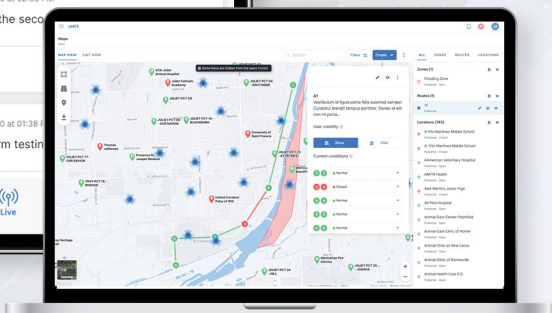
the seco

0 at 01:38

m testin

Live

UNITE

Maps

MAP VIEW LIST VIEW

Search Filters Create

Some items are hidden from the users' Canvas

VCA Joliet Animal Hospital

Joliet Catholic Academy

JOLIET PCT 36 - CHANNAHON

JOLIET PCT 44 - SOUTHSIDE

JOLIET PCT 35 - ROCKDALE

JOLIET PCT 33 - BLACKHAWK

JOLIET PCT 32 - BLACKHAWK

University of Saint Francis

Thomas Jefferson

Florence M. Joseph Medical

JOLIET PCT 17 - OUR SAVIOR

TROY PCT 15 - BINGOS

United Cerebral Palsy of Will

JOLIET PCT 26 - JOSHUA

A1

Vestibulum id ligula porta felis euismod semper. Curabitur blandit tempus porttitor. Donec id elit non mi porta...

User visibility

Show Hide

Current conditions

Normal

Closed

Normal

Normal

Normal

ALL ZONES ROUTES LOCATIONS

Zones (1)

Flooding Zone

Routes (1)

A1

Locations (163)

A. Vito Martinez Middle School

A. Vito Martinez Middle School

Allmerican Veterinary Hospital

AMITA Health

AMITA Health

Alan Martinic Junior High

All Pets Hospital

Animal Care Center Plainfield

Animal Care Center of Homer

Animal Clinic at New Lenox

Animal Clinic of Romeoville

Animal Health Care P.C.